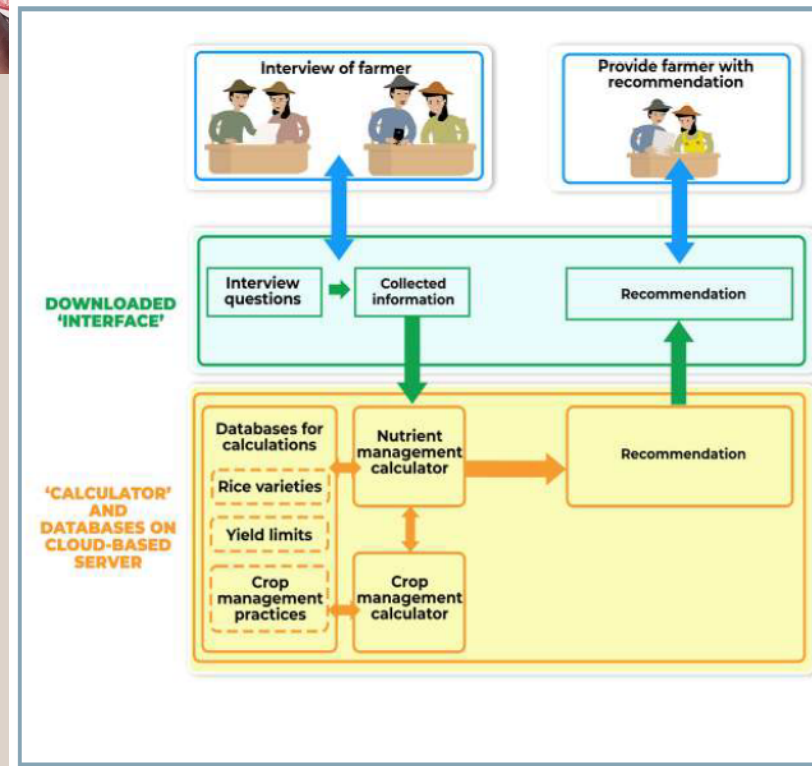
Interview of farmer

Provide farmer with recommendation

DOWNLOADED 'INTERFACE'

Interview questions

Collected information

Recommendation

'CALCULATOR' AND DATABASES ON CLOUD-BASED SERVER

Databases for calculations

Rice varieties

Yield limits

Crop management practices

Nutrient management calculator

Crop management calculator

Recommendation